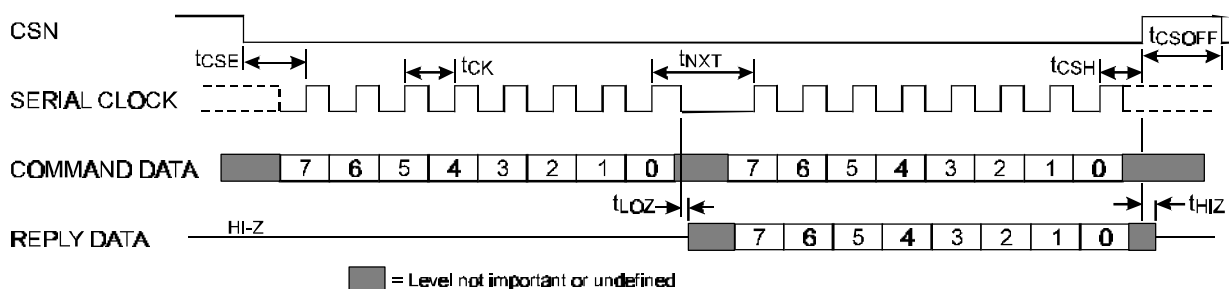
CSN

$t_{CSE}$

$t_{CK}$

$t_{NXT}$

$t_{CSH}$

$t_{CSOFF}$

SERIAL CLOCK

COMMAND DATA

| 7 | 6 | 5 | 4 | 3 | 2 | 1 | 0 |
|---|---|---|---|---|---|---|---|

| 7 | 6 | 5 | 4 | 3 | 2 | 1 | 0 |
|---|---|---|---|---|---|---|---|

$t_{LOZ}$

$t_{HIZ}$

REPLY DATA

HI-Z

| 7 | 6 | 5 | 4 | 3 | 2 | 1 | 0 |
|---|---|---|---|---|---|---|---|

= Level not important or undefined